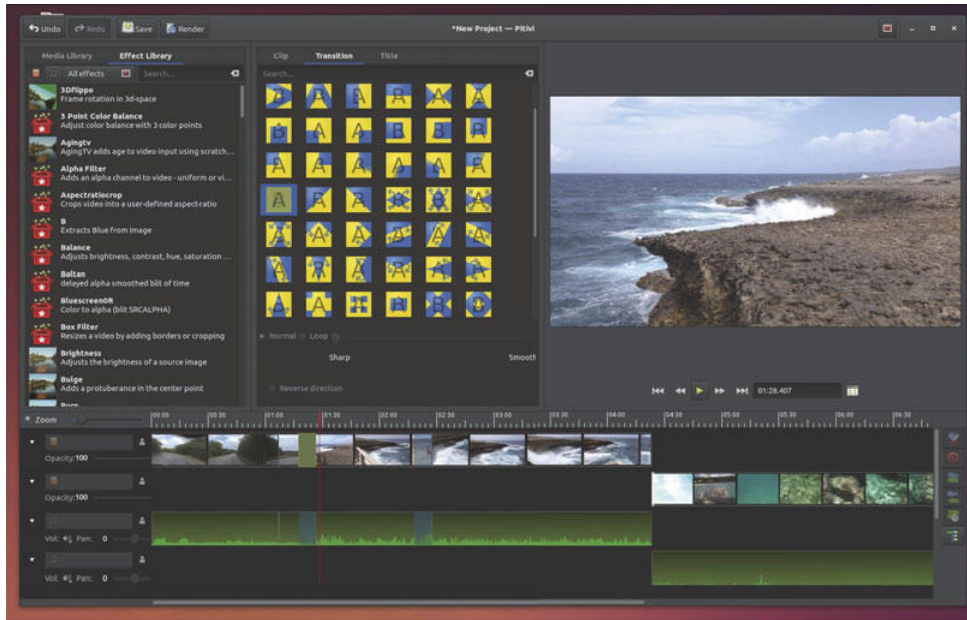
Undo Redo Save Render

*New Project — Pitivi

Media Library Effect Library

All effects Search...

3Dflippo
Frame rotation in 3d-space

3 Point Color Balance
Adjust color balance with 3 color points

Agingtv
AgingTV adds age to video input using scratch...

Alpha Filter
Adds an alpha channel to video - uniform or vi...

Aspectratiocrop
Crops video into a user-defined aspect-ratio

B
Extracts Blue from Image

Balance
Adjusts brightness, contrast, hue, saturation ...

Baltan
delayed alpha smoothed blit of time

BluescreenOR
Color to alpha (blit SRCALPHA)

Box Filter
Resizes a video by adding borders or cropping

Brightness
Adjusts the brightness of a source image

Bulge
Adds a protuberance in the center point

Clip Transition Title

Search...

Normal Loop

Sharp Smooth

Reverse direction

01:28.407

Zoom

00:00 00:30 01:00 01:30 02:00 02:30 03:00 03:30 04:00 04:30 05:00 05:30 06:00 06:30

Opacity:100

Opacity:100

Vol: Pan: 0

Vol: Pan: 0